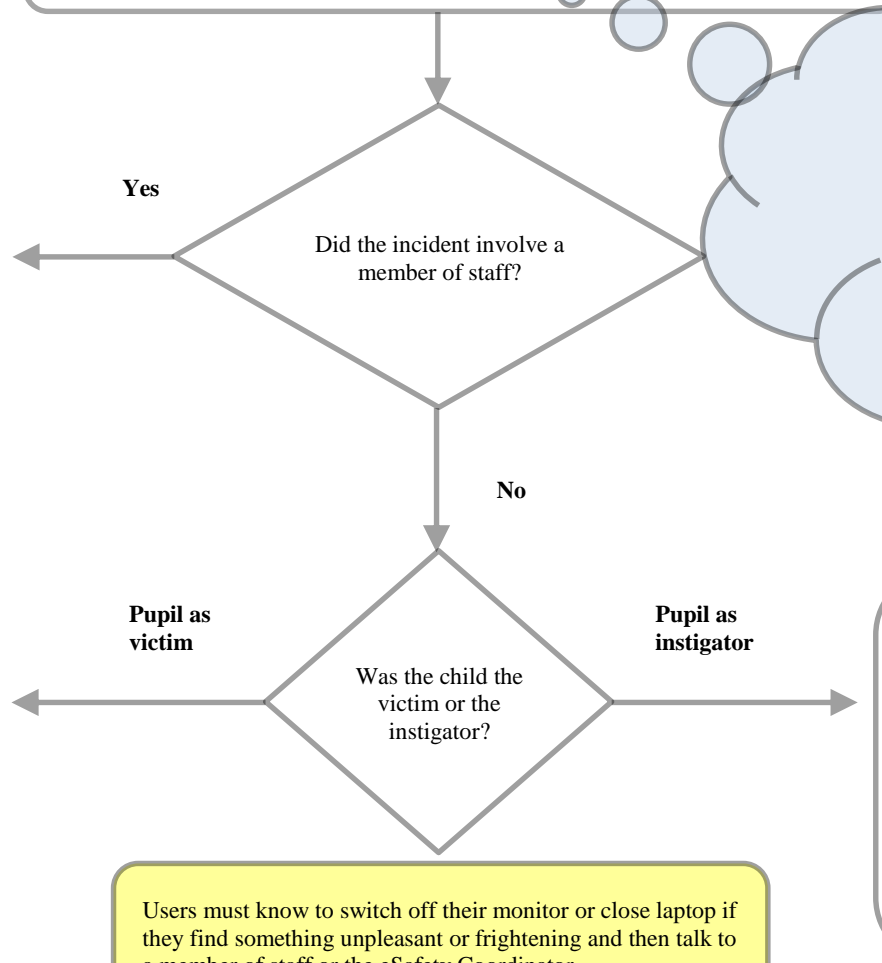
Yes

Did the incident involve a member of staff?

No

Pupil as victim

Pupil as instigator

Was the child the victim or the instigator?

Users must know to switch off their monitor or close laptop if they find something unpleasant or frightening and then talk to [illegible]